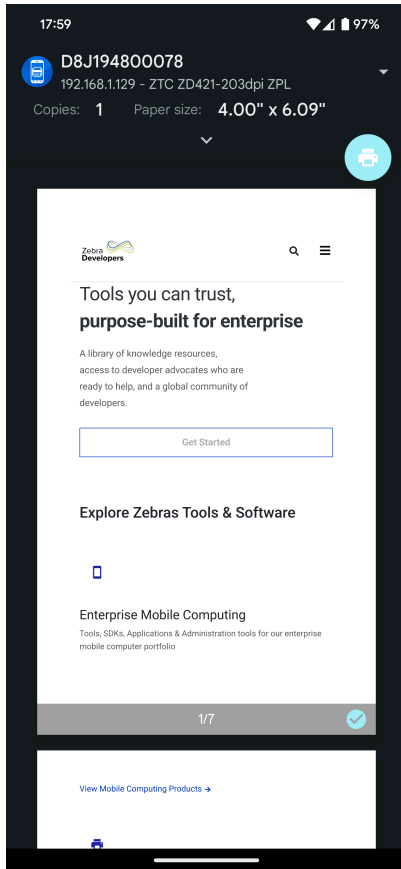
17:59 97%

D8J194800078
192.168.1.129 - ZTC ZD421-203dpi ZPL

Copies: 1 Paper size: 4.00" x 6.09"

Zebra Developers

Tools you can trust, **purpose-built for enterprise**

A library of knowledge resources, access to developer advocates who are ready to help, and a global community of developers.

Get Started

Explore Zebras Tools & Software

Enterprise Mobile Computing

Tools, SDKs, Applications & Administration tools for our enterprise mobile computer portfolio

1/7

View Mobile Computing Products →